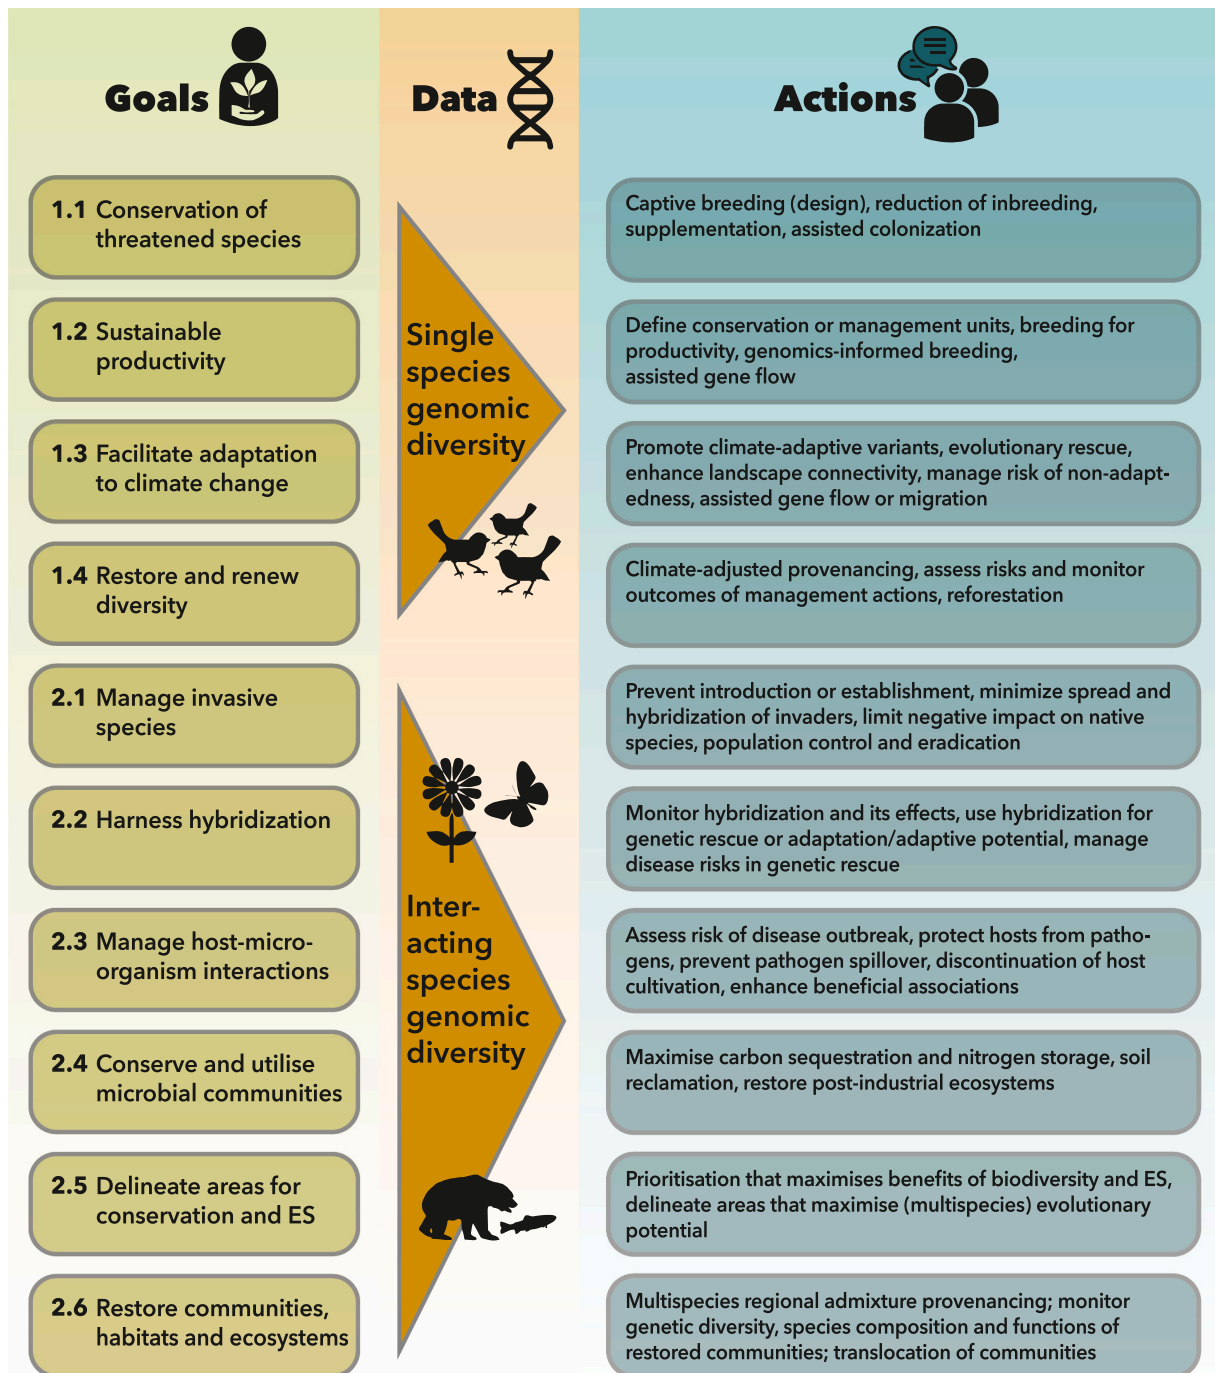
Goals

Data

Actions

1.1 Conservation of threatened species

1.2 Sustainable productivity

1.3 Facilitate adaptation to climate change

1.4 Restore and renew diversity

2.1 Manage invasive species

2.2 Harness hybridization

2.3 Manage host-microorganism interactions

2.4 Conserve and utilise microbial communities

2.5 Delineate areas for conservation and ES

2.6 Restore communities, habitats and ecosystems

Single species genomic diversity

Interacting species genomic diversity

Captive breeding (design), reduction of inbreeding, supplementation, assisted colonization

Define conservation or management units, breeding for productivity, genomics-informed breeding, assisted gene flow

Promote climate-adaptive variants, evolutionary rescue, enhance landscape connectivity, manage risk of non-adaptedness, assisted gene flow or migration

Climate-adjusted provenancing, assess risks and monitor outcomes of management actions, reforestation

Prevent introduction or establishment, minimize spread and hybridization of invaders, limit negative impact on native species, population control and eradication

Monitor hybridization and its effects, use hybridization for genetic rescue or adaptation/adaptive potential, manage disease risks in genetic rescue

Assess risk of disease outbreak, protect hosts from pathogens, prevent pathogen spillover, discontinuation of host cultivation, enhance beneficial associations

Maximise carbon sequestration and nitrogen storage, soil reclamation, restore post-industrial ecosystems

Prioritisation that maximises benefits of biodiversity and ES, delineate areas that maximise (multispecies) evolutionary potential

Multispecies regional admixture provenancing; monitor genetic diversity, species composition and functions of restored communities; translocation of communities